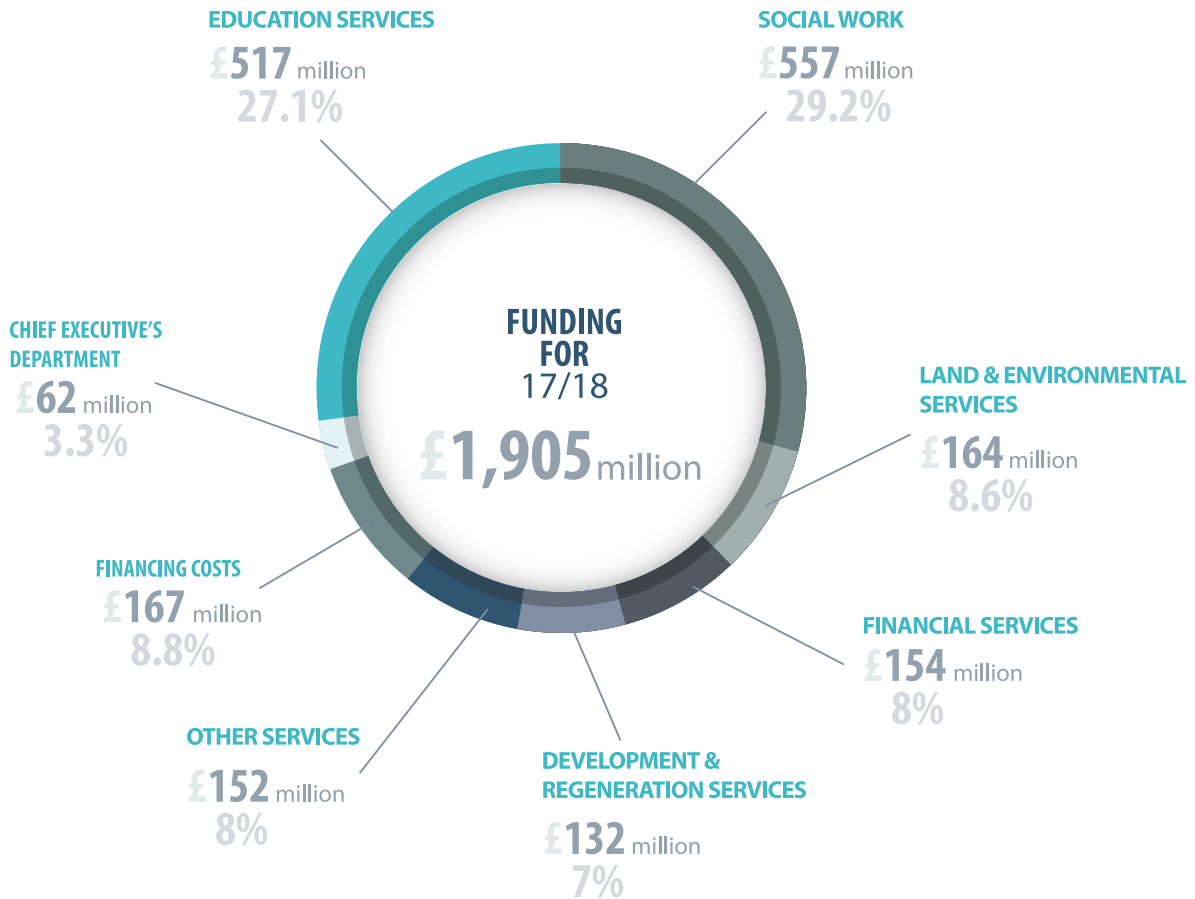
EDUCATION SERVICES
£517 million
27.1%

SOCIAL WORK
£557 million
29.2%

CHIEF EXECUTIVE'S DEPARTMENT
£62 million
3.3%

FUNDING FOR
17/18
£1,905 million

LAND & ENVIRONMENTAL SERVICES
£164 million
8.6%

FINANCING COSTS
£167 million
8.8%

FINANCIAL SERVICES
£154 million
8%

OTHER SERVICES
£152 million
8%

DEVELOPMENT & REGENERATION SERVICES
£132 million
7%